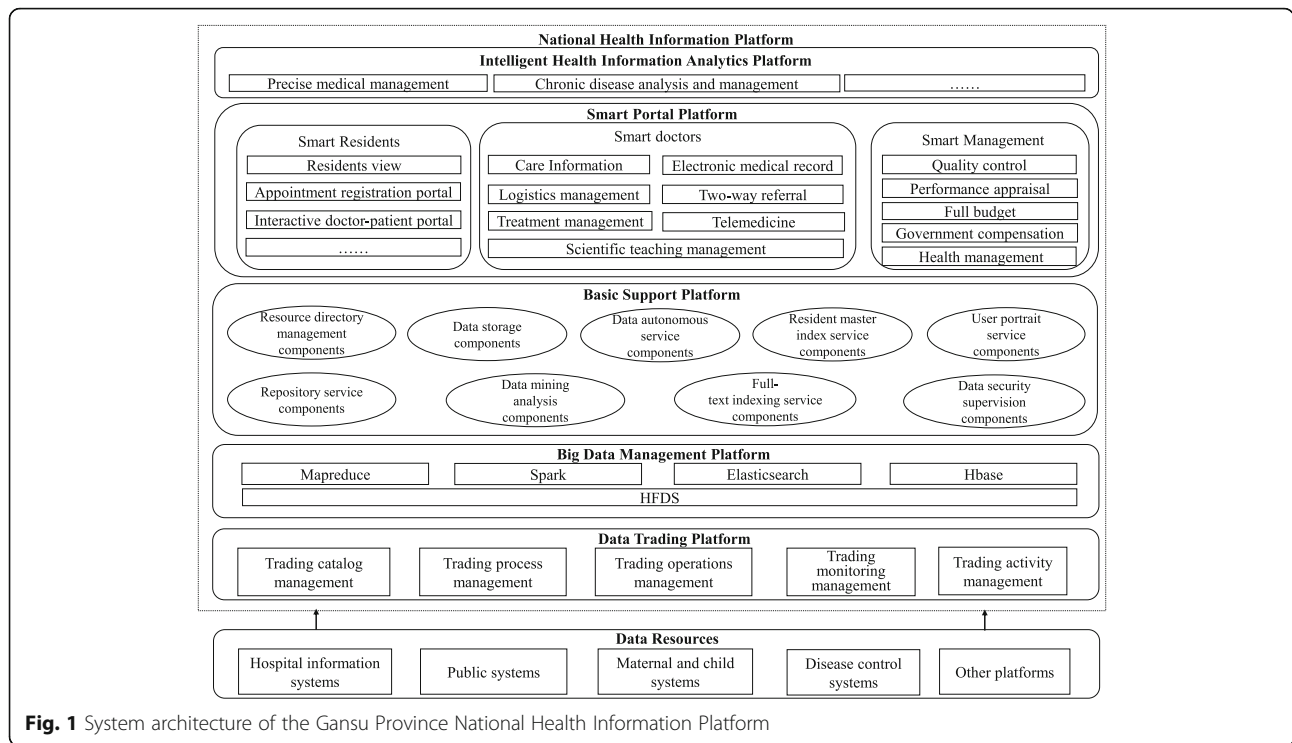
National Health Information Platform

Intelligent Health Information Analytics Platform

Precise medical management | Chronic disease analysis and management | ……

Smart Portal Platform

Smart Residents
Residents view
Appointment registration portal
Interactive doctor-patient portal
……

Smart doctors
Care Information
Electronic medical record
Logistics management
Two-way referral
Treatment management
Telemedicine
Scientific teaching management

Smart Management
Quality control
Performance appraisal
Full budget
Government compensation
Health management

Basic Support Platform

Resource directory management components
Data storage components
Data autonomous service components
Resident master index service components
User portrait service components
Repository service components
Data mining analysis components
Full-text indexing service components
Data security supervision components

Big Data Management Platform

Mapreduce | Spark | Elasticsearch | Hbase
HFDS

Data Trading Platform

Trading catalog management
Trading process management
Trading operations management
Trading monitoring management
Trading activity management

Data Resources

Hospital information systems
Public systems
Maternal and child systems
Disease control systems
Other platforms

Fig. 1 System architecture of the Gansu Province National Health Information Platform